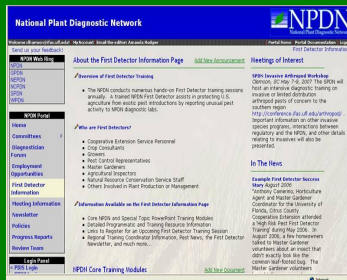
National Plant Diagnostic Network

NPDN

Send us your feedback!

First Detector Information

NPDN Web Ring

NCPDN
NEPDN
SPDN
WPDN

NPDN Portal

Home
Committees
Diagnostician Forum
Employment Opportunities
First Detector Information
Meeting Information
Newsletter
Policies
Progress Reports
Review Team

Login Panel

About the First Detector Information Page

Add New Announcement

Overview of First Detector Training

The NPDN conducts numerous hands-on First Detector training sessions annually. A trained NPDN First Detector assists in protecting U.S. agriculture from exotic pest introductions by reporting unusual pest activity to NPDN diagnostic labs.

Who are First Detectors?

Cooperative Extension Service Personnel
Crop Consultants
Growers
Pest Control Representatives
Master Gardeners
Agricultural Inspectors
Natural Resource Conservation Service Staff
Others Involved in Plant Production or Management

Information Available on the First Detector Information Page

Core NPDN and Special Topic PowerPoint Training Modules
Detailed Programmatic and Training Resource Information
How to Register for an Upcoming First Detector Training Session
Regional Training Coordinator Information, Past News, the First Detector Newsletter, and much more...

NPDN Core Training Modules

Add New Document

Meetings of Interest

SPDN Invasive Arthropod Workshop
Clemson, SC May 7-9, 2007 The SPDN will host an intensive diagnostic training on invasive or limited distribution arthropod pests of concern to the southern region http://conference.ifas.ufl.edu/arthropod/ Important information on other invasive species programs, interactions between regulatory and the NPDN, and other details relating to invasives will also be presented.

In The News

Example First Detector Success Story August 2006
"Anthony Cavender, Horticulture Agent and Master Gardener Coordinator for the University of Florida, Citrus County Cooperative Extension attended a 'High Risk Pest' First Detector Training' during May 2006. In August 2006, a few homeowners talked to Master Gardener volunteers about an insect that didn't exactly look like the common leaf-footed bug. The Master Gardener volunteers